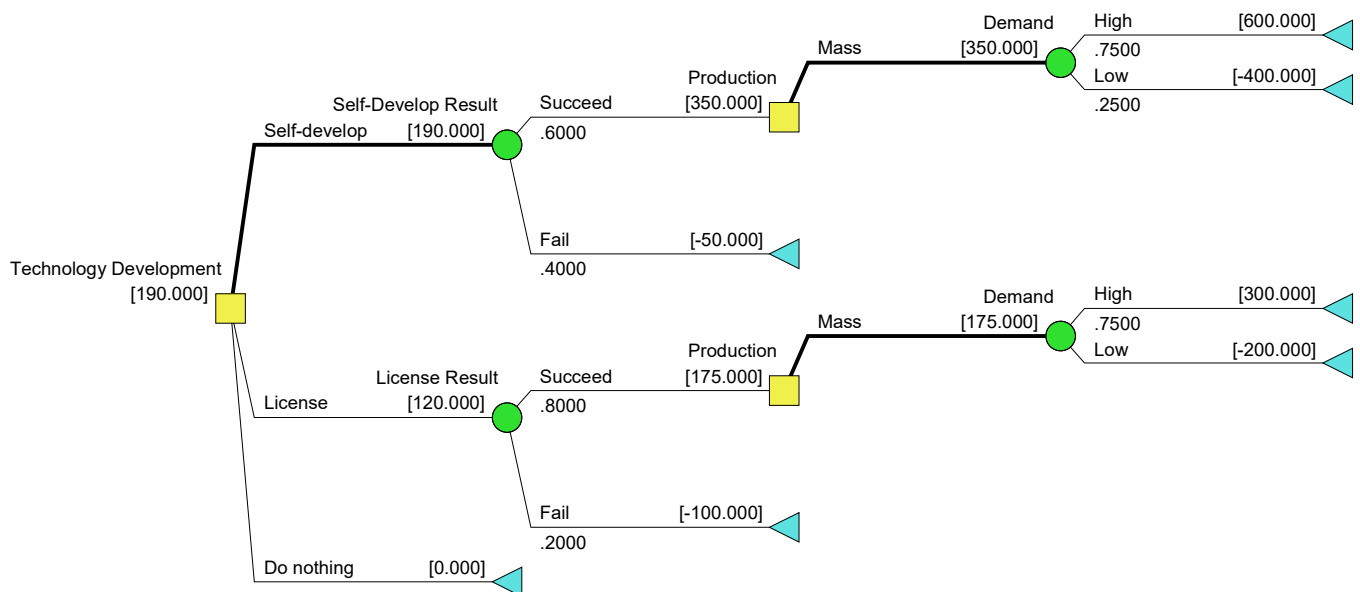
Technology Development
[190.000]

Self-develop
Self-Develop Result
[190.000]

Succeed
.6000
Production
[350.000]

Mass
Demand
[350.000]

High
[600.000]
.7500

Low
[-400.000]
.2500

Fail
[-50.000]
.4000

License
License Result
[120.000]

Succeed
.8000
Production
[175.000]

Mass
Demand
[175.000]

High
[300.000]
.7500

Low
[-200.000]

Fail
[-100.000]
.2000

Do nothing
[0.000]